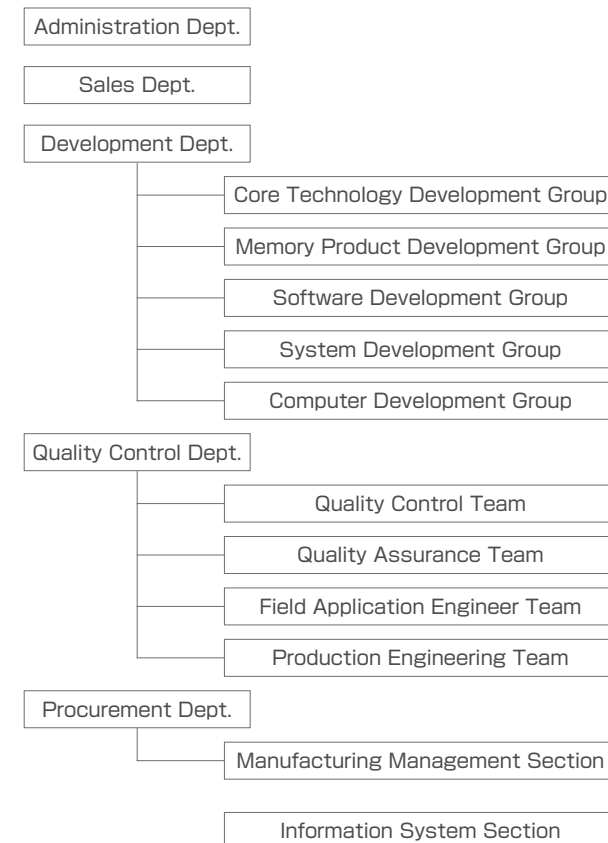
Administration Dept.

Sales Dept.

Development Dept.

Core Technology Development Group

Memory Product Development Group

Software Development Group

System Development Group

Computer Development Group

Quality Control Dept.

Quality Control Team

Quality Assurance Team

Field Application Engineer Team

Production Engineering Team

Procurement Dept.

Manufacturing Management Section

Information System Section